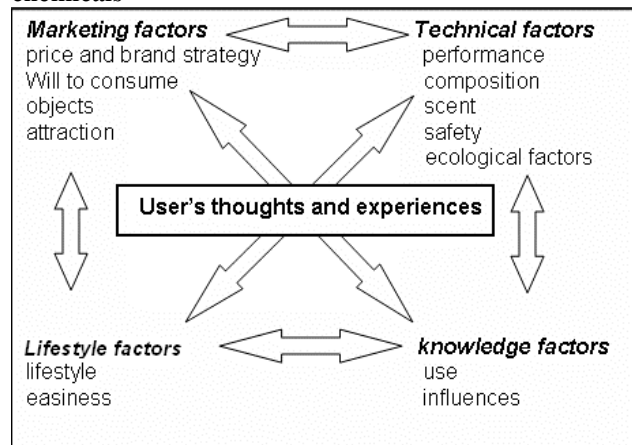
chemicals

*Marketing factors*
price and brand strategy
Will to consume
objects
attraction

*Technical factors*
performance
composition
scent
safety
ecological factors

User's thoughts and experiences

*Lifestyle factors*
lifestyle
easiness

*knowledge factors*
use
influences